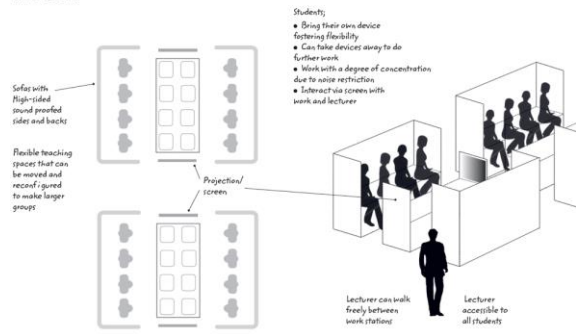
Students;
• Bring their own device fostering flexibility
• Can take devices away to do further work
• Work with a degree of concentration due to noise restriction
• Interact via screen with work and lecturer

Sofas with high-sided sound proofed sides and backs

Flexible teaching spaces that can be moved and reconfigured to make larger groups

Projection/screen

Lecturer can walk freely between work stations

Lecturer accessible to all students